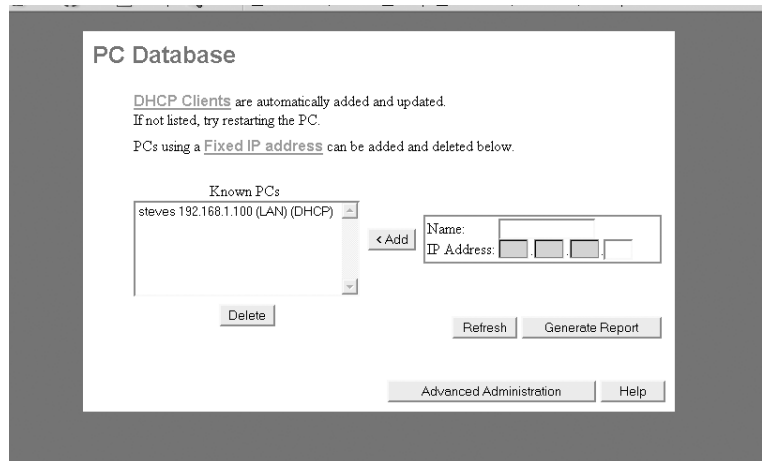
PC Database

DHCP Clients are automatically added and updated.
If not listed, try restarting the PC.

PCs using a Fixed IP address can be added and deleted below.

Known PCs

steves 192.168.1.100 (LAN) (DHCP)

< Add

Name:
IP Address: . . .

Delete

Refresh

Generate Report

Advanced Administration

Help